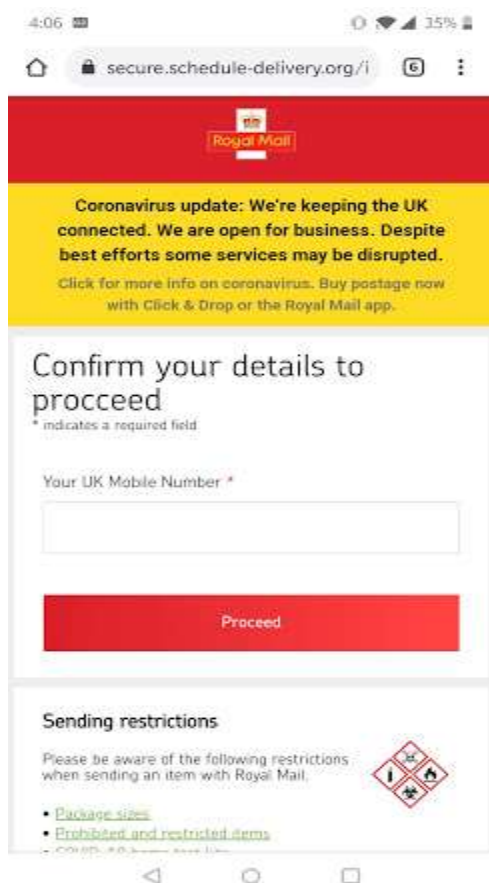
4:06 35%

secure.schedule-delivery.org/i 6

Royal Mail

Coronavirus update: We're keeping the UK connected. We are open for business. Despite best efforts some services may be disrupted.

Click for more info on coronavirus. Buy postage now with Click & Drop or the Royal Mail app.

Confirm your details to procceed

* indicates a required field

Your UK Mobile Number *

Proceed

Sending restrictions

Please be aware of the following restrictions when sending an item with Royal Mail.

• Package sizes
• Prohibited and restricted items
• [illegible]